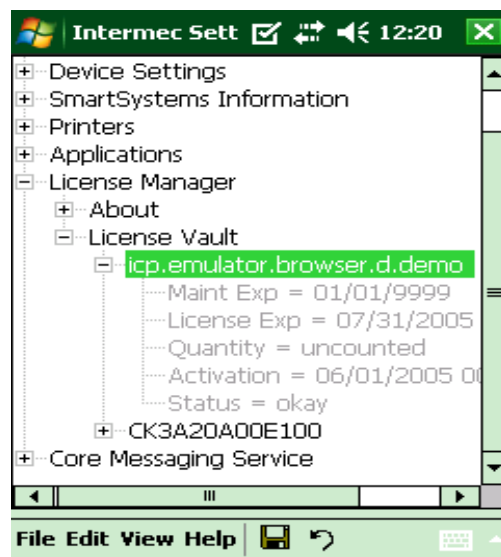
Intermec Sett 12:20

Device Settings
SmartSystems Information
Printers
Applications
License Manager
About
License Vault
icp.emulator.browser.d.demo
Maint Exp = 01/01/9999
License Exp = 07/31/2005
Quantity = uncounted
Activation = 06/01/2005 0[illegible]
Status = okay
CK3A20A00E100
Core Messaging Service

File Edit View Help